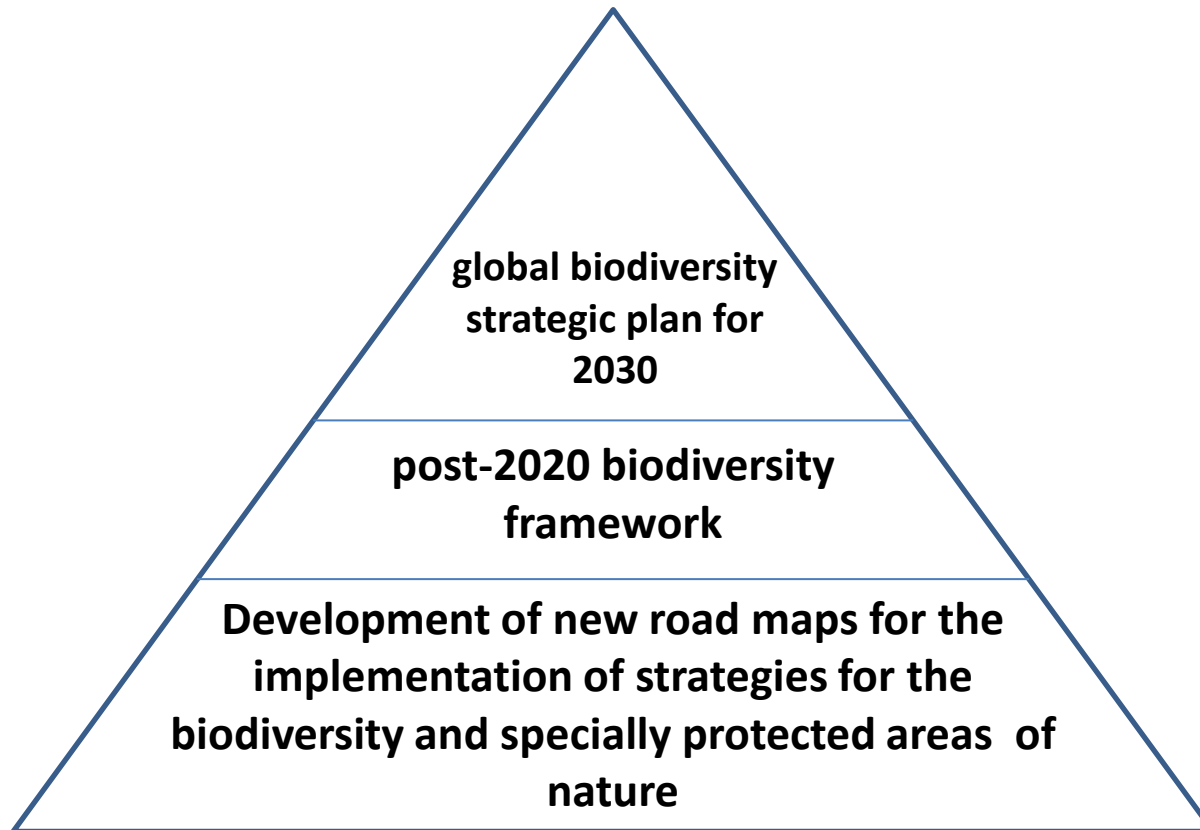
global biodiversity strategic plan for 2030

post-2020 biodiversity framework

Development of new road maps for the implementation of strategies for the biodiversity and specially protected areas of nature